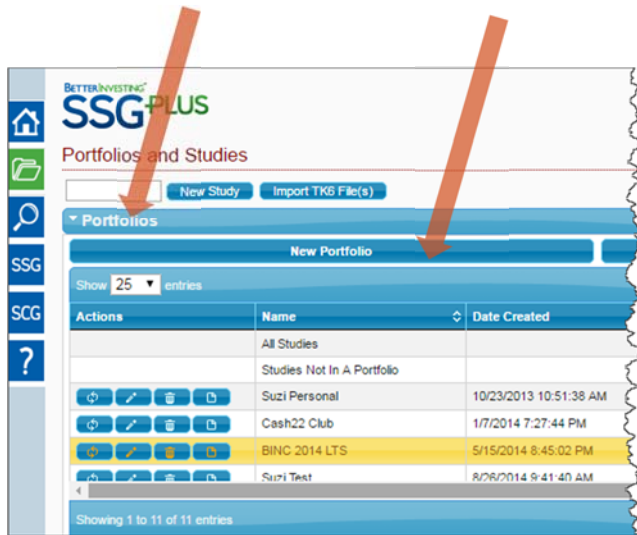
SSG
SCG
?

BETTERINVESTING
SSG PLUS

Portfolios and Studies

New Study | Import TK6 File(s)

Portfolios

New Portfolio

Show 25 entries

| Actions | Name | Date Created |
|---|---|---|
| | All Studies | |
| | Studies Not In A Portfolio | |
| | Suzi Personal | 10/23/2013 10:51:38 AM |
| | Cash22 Club | 1/7/2014 7:27:44 PM |
| | BINC 2014 LTS | 5/15/2014 8:45:02 PM |
| | Suzi Test | 8/26/2014 9:41:40 AM |

Showing 1 to 11 of 11 entries